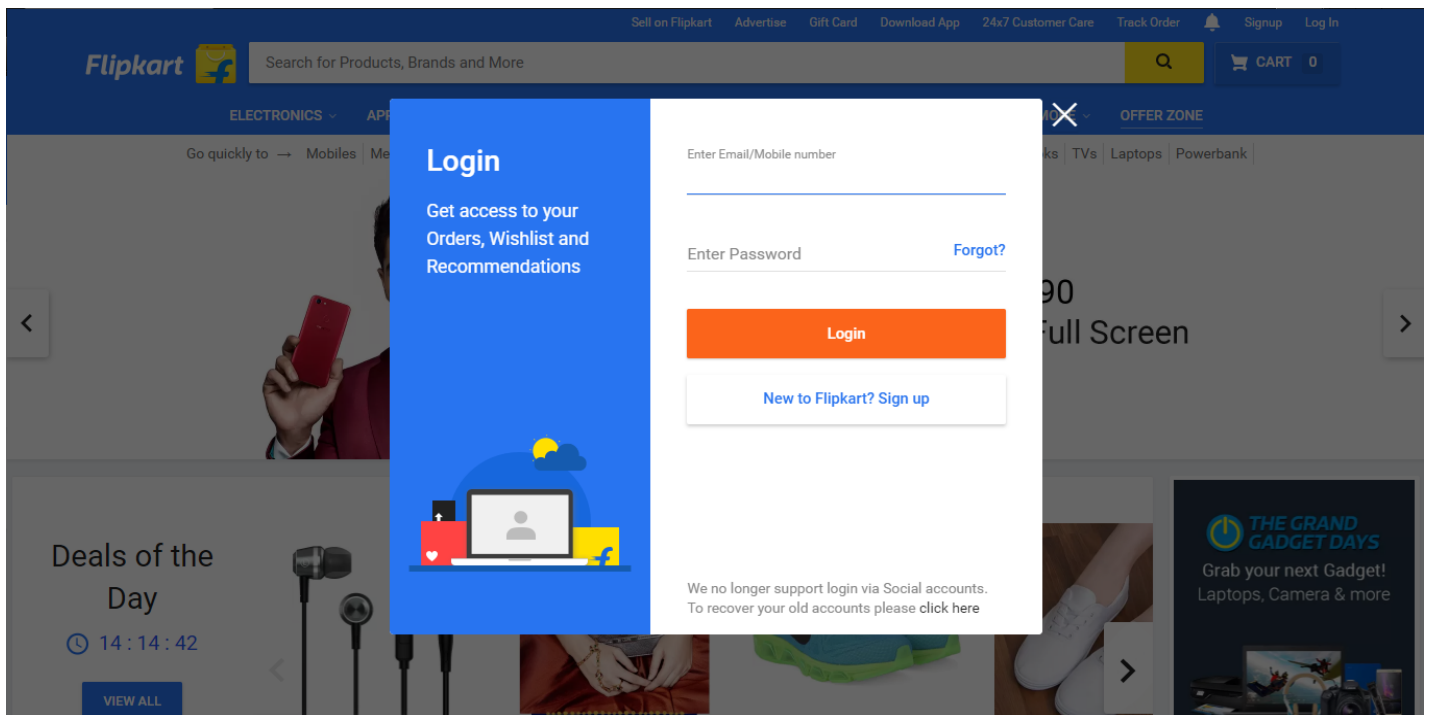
Sell on Flipkart Advertise Gift Card Download App 24x7 Customer Care Track Order Signup Log In

Flipkart

Search for Products, Brands and More

CART 0

ELECTRONICS APP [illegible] MO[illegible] OFFER ZONE

Go quickly to → Mobiles Me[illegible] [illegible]ks TVs Laptops Powerbank

Login

Get access to your Orders, Wishlist and Recommendations

Enter Email/Mobile number

Enter Password

Forgot?

Login

New to Flipkart? Sign up

We no longer support login via Social accounts. To recover your old accounts please click here

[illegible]90

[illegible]ull Screen

Deals of the Day

14 : 14 : 42

VIEW ALL

THE GRAND GADGET DAYS

Grab your next Gadget!

Laptops, Camera & more